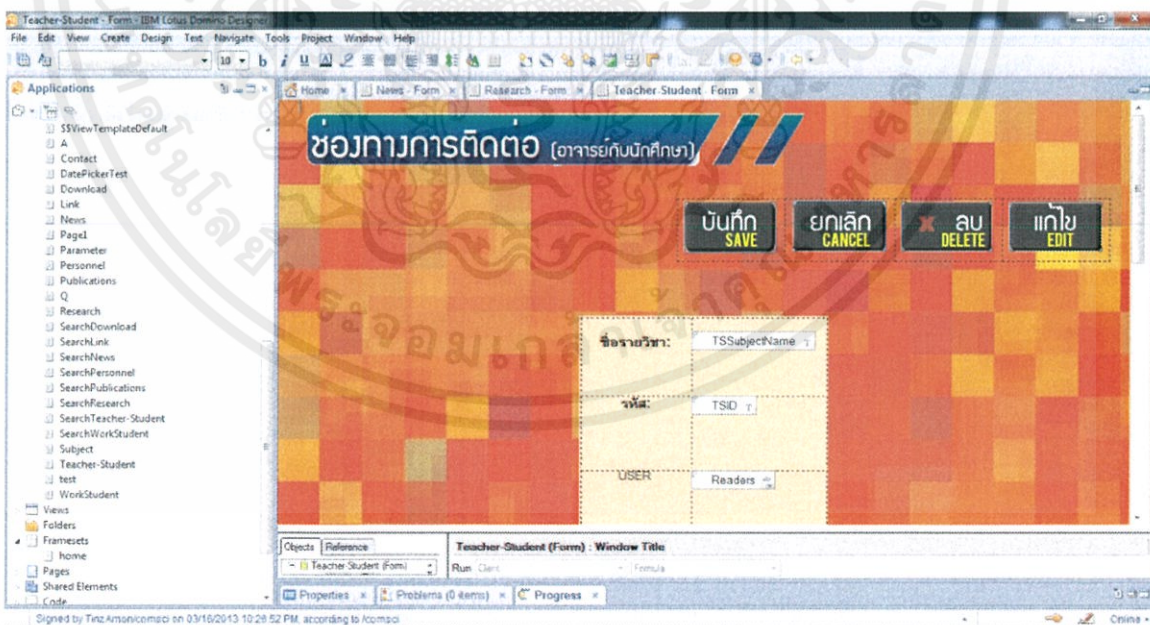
Teacher-Student - Form - IBM Lotus Domino Designer

File Edit View Create Design Text Navigate Tools Project Window Help

Applications

$$ViewTemplateDefault
A
Contact
DatePickerTest
Download
Link
News
Page1
Parameter
Personnel
Publications
Q
Research
SearchDownload
SearchLink
SearchNews
SearchPersonnel
SearchPublications
SearchResearch
SearchTeacher-Student
SearchWorkStudent
Subject
Teacher-Student
test
WorkStudent
Views
Folders
Framesets
home
Pages
Shared Elements
Code

Home | News - Form | Research - Form | Teacher-Student - Form

ช่องทางการติดต่อ (อาจารย์กับนักศึกษา)

บันทึก SAVE
ยกเลิก CANCEL
ลบ DELETE
แก้ไข EDIT

ชื่อรายวิชา: TSSubjectName
รหัส: TSID
USER Readers

Objects Reference
Teacher-Student (Form)
Teacher-Student (Form) : Window Title
Run Client Formula

Properties | Problems (0 items) | Progress

Signed by Tinz Amon/comsci on 03/18/2013 10:28:52 PM, according to /comsci

Online